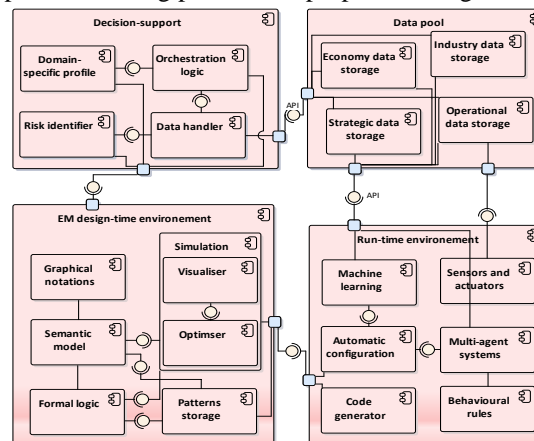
Decision-support

Domain-specific profile

Orchestration logic

Risk identifier

Data handler

API

Data pool

Economy data storage

Industry data storage

Strategic data storage

Operational data storage

API

EM design-time environement

Simulation

Graphical notations

Visualiser

Semantic model

Optimser

Formal logic

Patterns storage

Run-time environement

Machine learning

Sensors and actuators

Automatic configuration

Multi-agent systems

Code generator

Behavioural rules